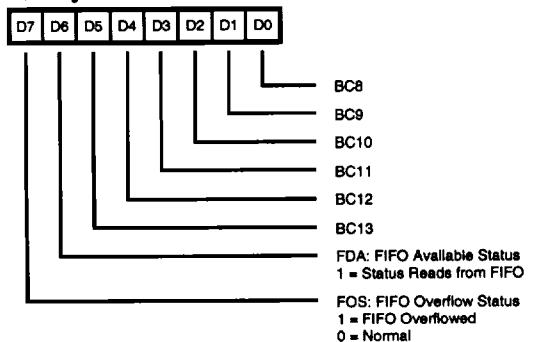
| D7 | D6 | D5 | D4 | D3 | D2 | D1 | D0 |
|---|---|---|---|---|---|---|---|

BC8

BC9

BC10

BC11

BC12

BC13

FDA: FIFO Available Status
1 = Status Reads from FIFO

FOS: FIFO Overflow Status
1 = FIFO Overflowed
0 = Normal